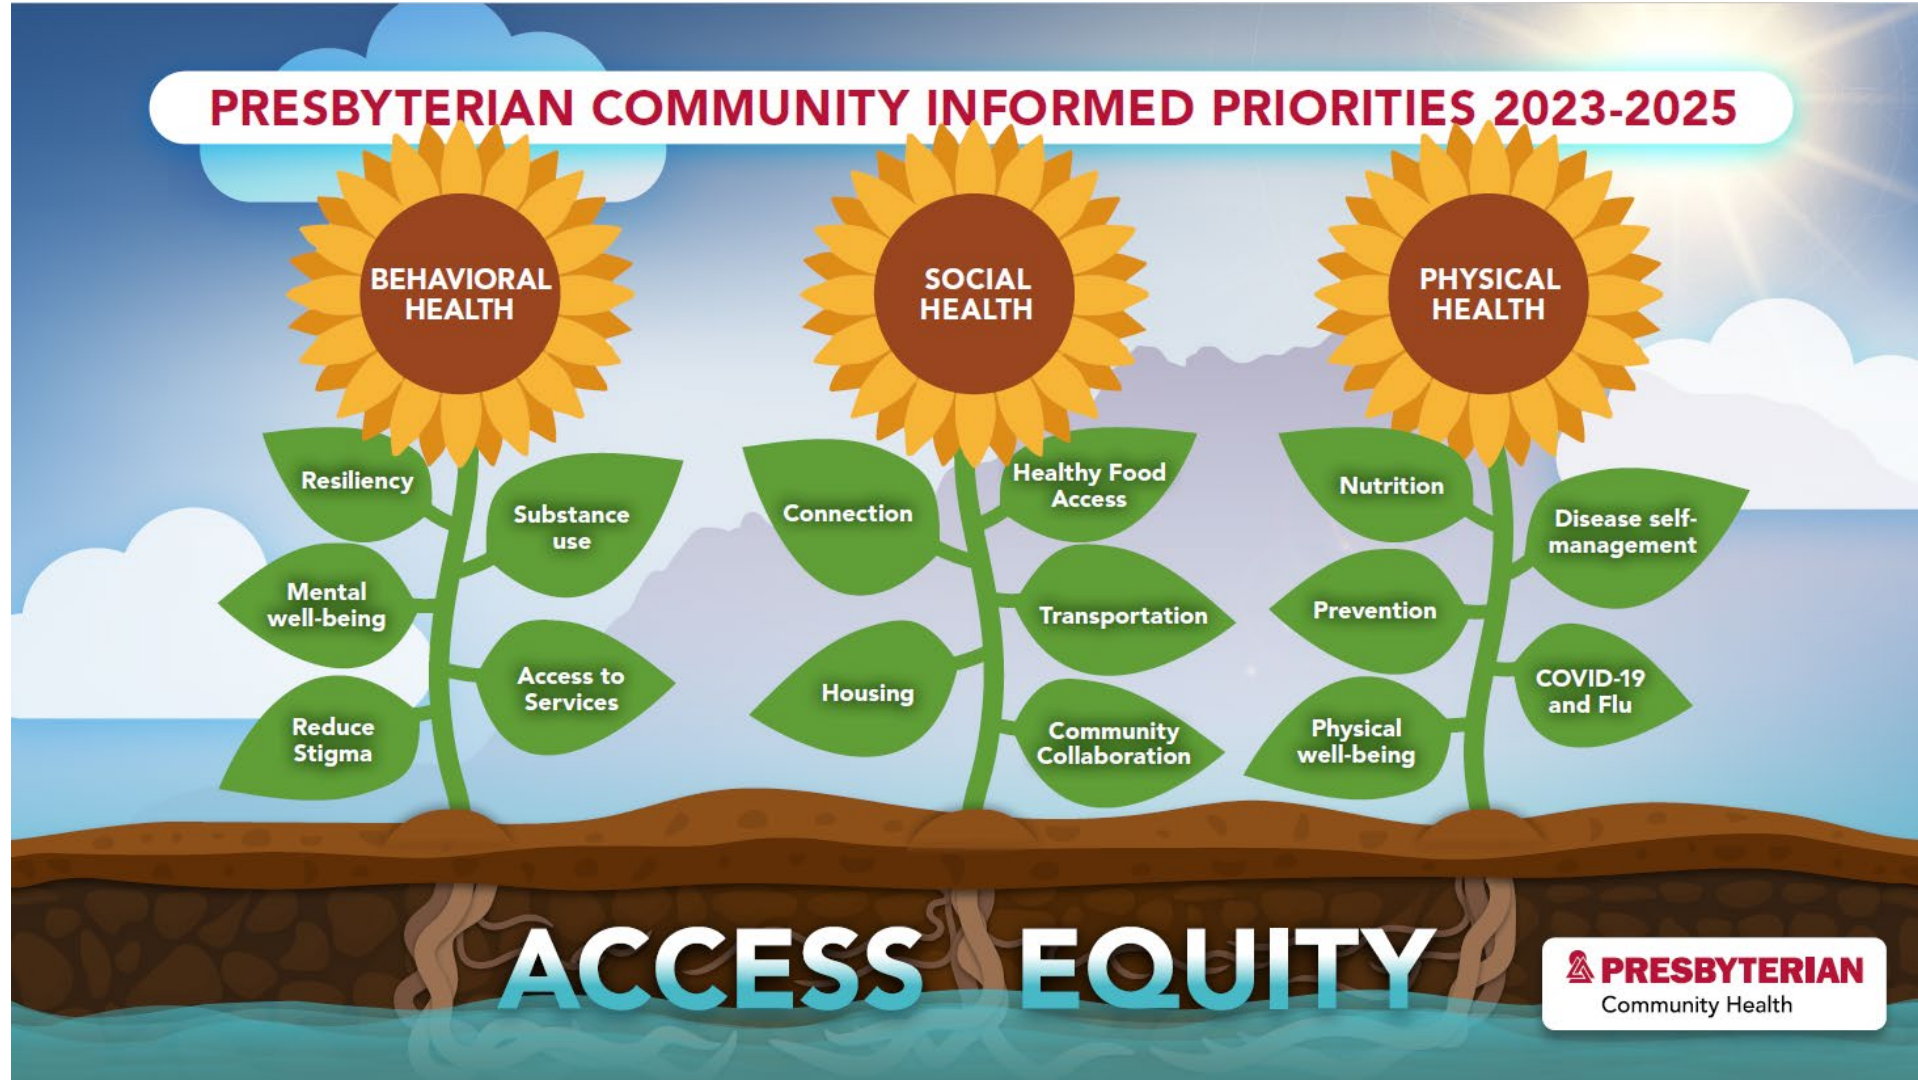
PRESBYTERIAN COMMUNITY INFORMED PRIORITIES 2023-2025

BEHAVIORAL HEALTH

Resiliency

Substance use

Mental well-being

Access to Services

Reduce Stigma

SOCIAL HEALTH

Connection

Healthy Food Access

Transportation

Housing

Community Collaboration

PHYSICAL HEALTH

Nutrition

Disease self-management

Prevention

COVID-19 and Flu

Physical well-being

ACCESS EQUITY

PRESBYTERIAN
Community Health